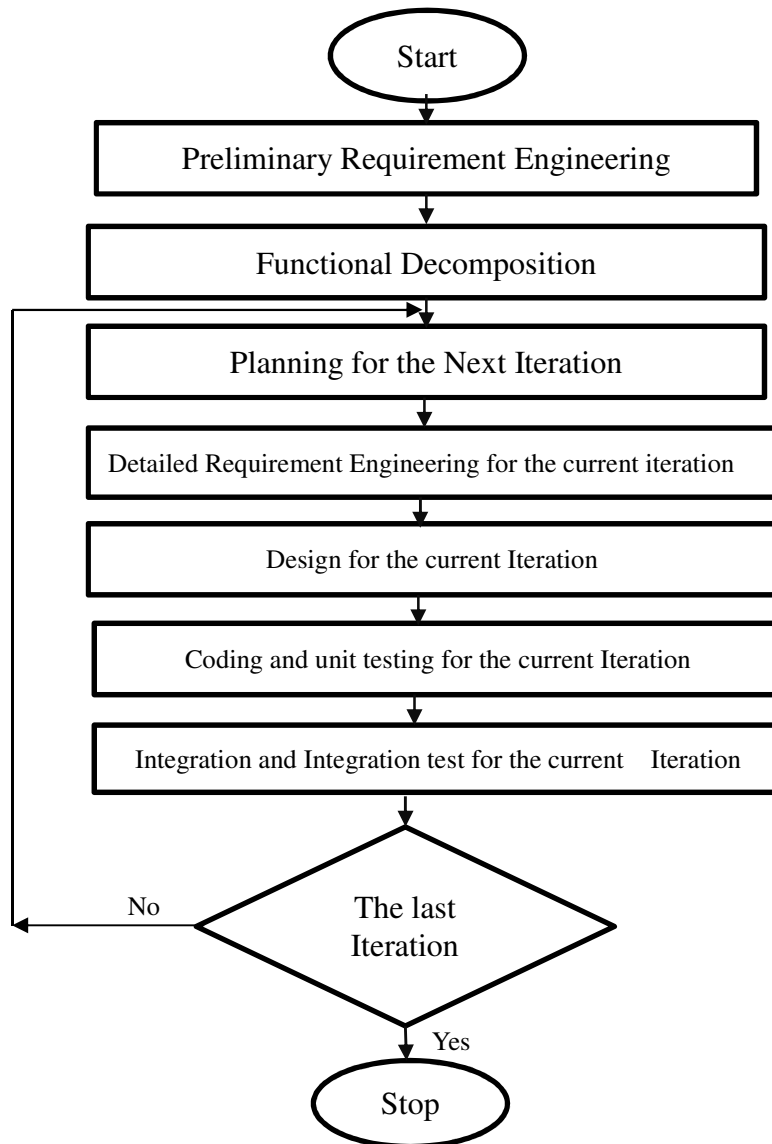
Start

Preliminary Requirement Engineering

Functional Decomposition

Planning for the Next Iteration

Detailed Requirement Engineering for the current iteration

Design for the current Iteration

Coding and unit testing for the current Iteration

Integration and Integration test for the current Iteration

No

The last Iteration

Yes

Stop